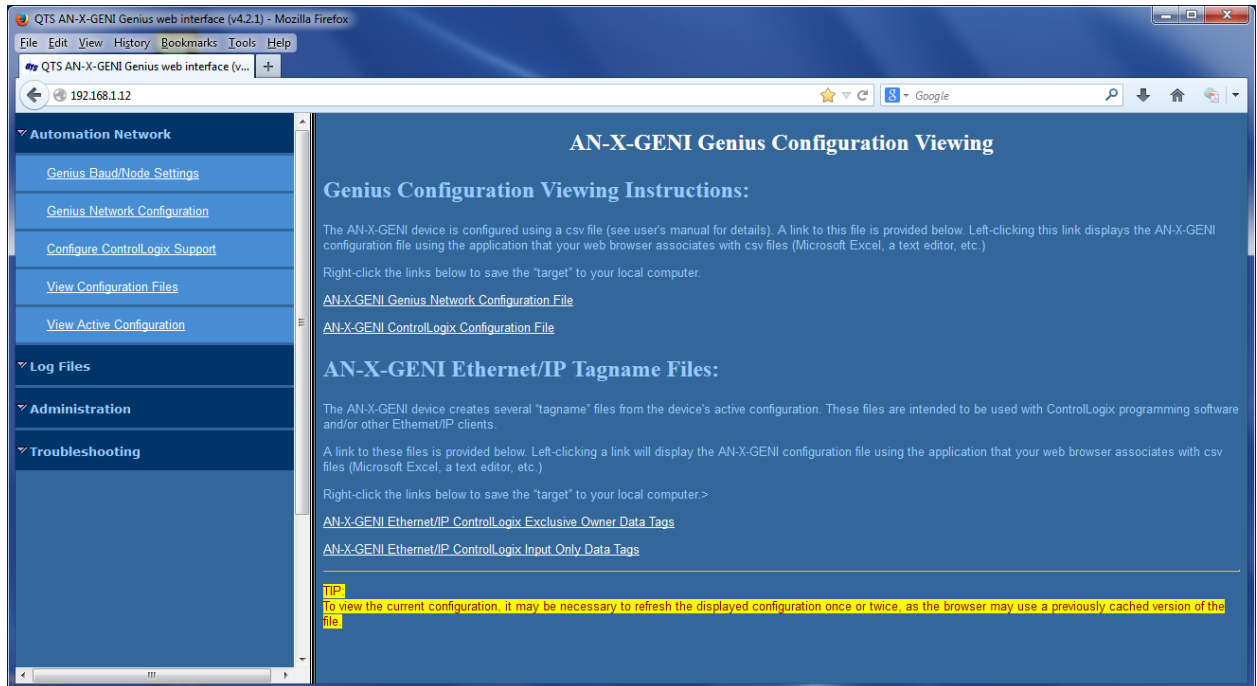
QTS AN-X-GENI Genius web interface (v4.2.1) - Mozilla Firefox

File Edit View History Bookmarks Tools Help

QTS AN-X-GENI Genius web interface (v... +

192.168.1.12

Google

Automation Network

Genius Baud/Node Settings

Genius Network Configuration

Configure ControlLogix Support

View Configuration Files

View Active Configuration

Log Files

Administration

Troubleshooting

AN-X-GENI Genius Configuration Viewing

Genius Configuration Viewing Instructions:

The AN-X-GENI device is configured using a csv file (see user's manual for details). A link to this file is provided below. Left-clicking this link displays the AN-X-GENI configuration file using the application that your web browser associates with csv files (Microsoft Excel, a text editor, etc.)

Right-click the links below to save the "target" to your local computer.

AN-X-GENI Genius Network Configuration File

AN-X-GENI ControlLogix Configuration File

AN-X-GENI Ethernet/IP Tagname Files:

The AN-X-GENI device creates several "tagname" files from the device's active configuration. These files are intended to be used with ControlLogix programming software and/or other Ethernet/IP clients.

A link to these files is provided below. Left-clicking a link will display the AN-X-GENI configuration file using the application that your web browser associates with csv files (Microsoft Excel, a text editor, etc.)

Right-click the links below to save the "target" to your local computer.>

AN-X-GENI Ethernet/IP ControlLogix Exclusive Owner Data Tags

AN-X-GENI Ethernet/IP ControlLogix Input Only Data Tags

TIP:
To view the current configuration, it may be necessary to refresh the displayed configuration once or twice, as the browser may use a previously cached version of the file.